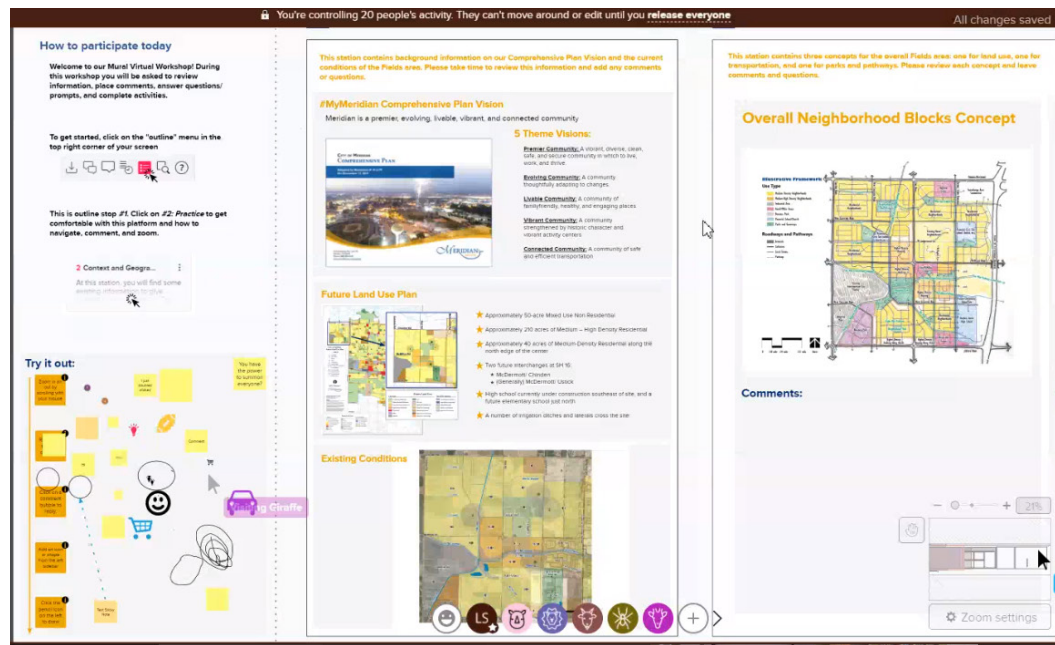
You're controlling 20 people's activity. They can't move around or edit until you release everyone

All changes saved

How to participate today

Welcome to our Mural Virtual Workshop! During this workshop you will be asked to review information, place comments, answer questions/prompts, and complete activities.

To get started, click on the "outline" menu in the top right corner of your screen

This is outline step #1. Click on #2: Practice to get comfortable with this platform and how to navigate, comment, and zoom.

2 Context and Geogra...

At this station, you will find some existing information to give...

Try it out:

You have the power to summon everyone?

Zoom in or out by scrolling with your mouse

Double click to create a sticky note

Add an icon or image from the left sidebar

Click and drag to move

Text box here

Comment

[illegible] Giraffe

This station contains background information on our Comprehensive Plan Vision and the current conditions of the Fields area. Please take time to review this information and add any comments or questions.

#MyMeridian Comprehensive Plan Vision

Meridian is a premier, evolving, livable, vibrant, and connected community

City of Meridian
Comprehensive Plan

5 Theme Visions:

Premier Community: A vibrant, diverse, clean, safe, and secure community in which to live, work, and thrive.

Evolving Community: A community thoughtfully adapting to changes.

Livable Community: A community of family-friendly, healthy, and engaging places

Vibrant Community: A community strengthened by historic character and vibrant activity centers

Connected Community: A community of safe and efficient transportation

Future Land Use Plan

Approximately 50-acre Mixed Use Non-Residential

Approximately 210 acres of Medium – High Density Residential

Approximately 40 acres of Medium-Density Residential along the north edge of the center

Two future interchanges at SH 16:
McDermott/ Chinden
(Generally) McDermott/ Ustick

High school currently under construction southeast of site, and a future elementary school just north

A number of irrigation ditches and laterals cross the site

Existing Conditions

This station contains three concepts for the overall Fields area: one for land use, one for transportation, and one for parks and pathways. Please review each concept and leave comments and questions.

Overall Neighborhood Blocks Concept

Use Type

Roadways and Pathways

Comments:

21%

Zoom settings

LS